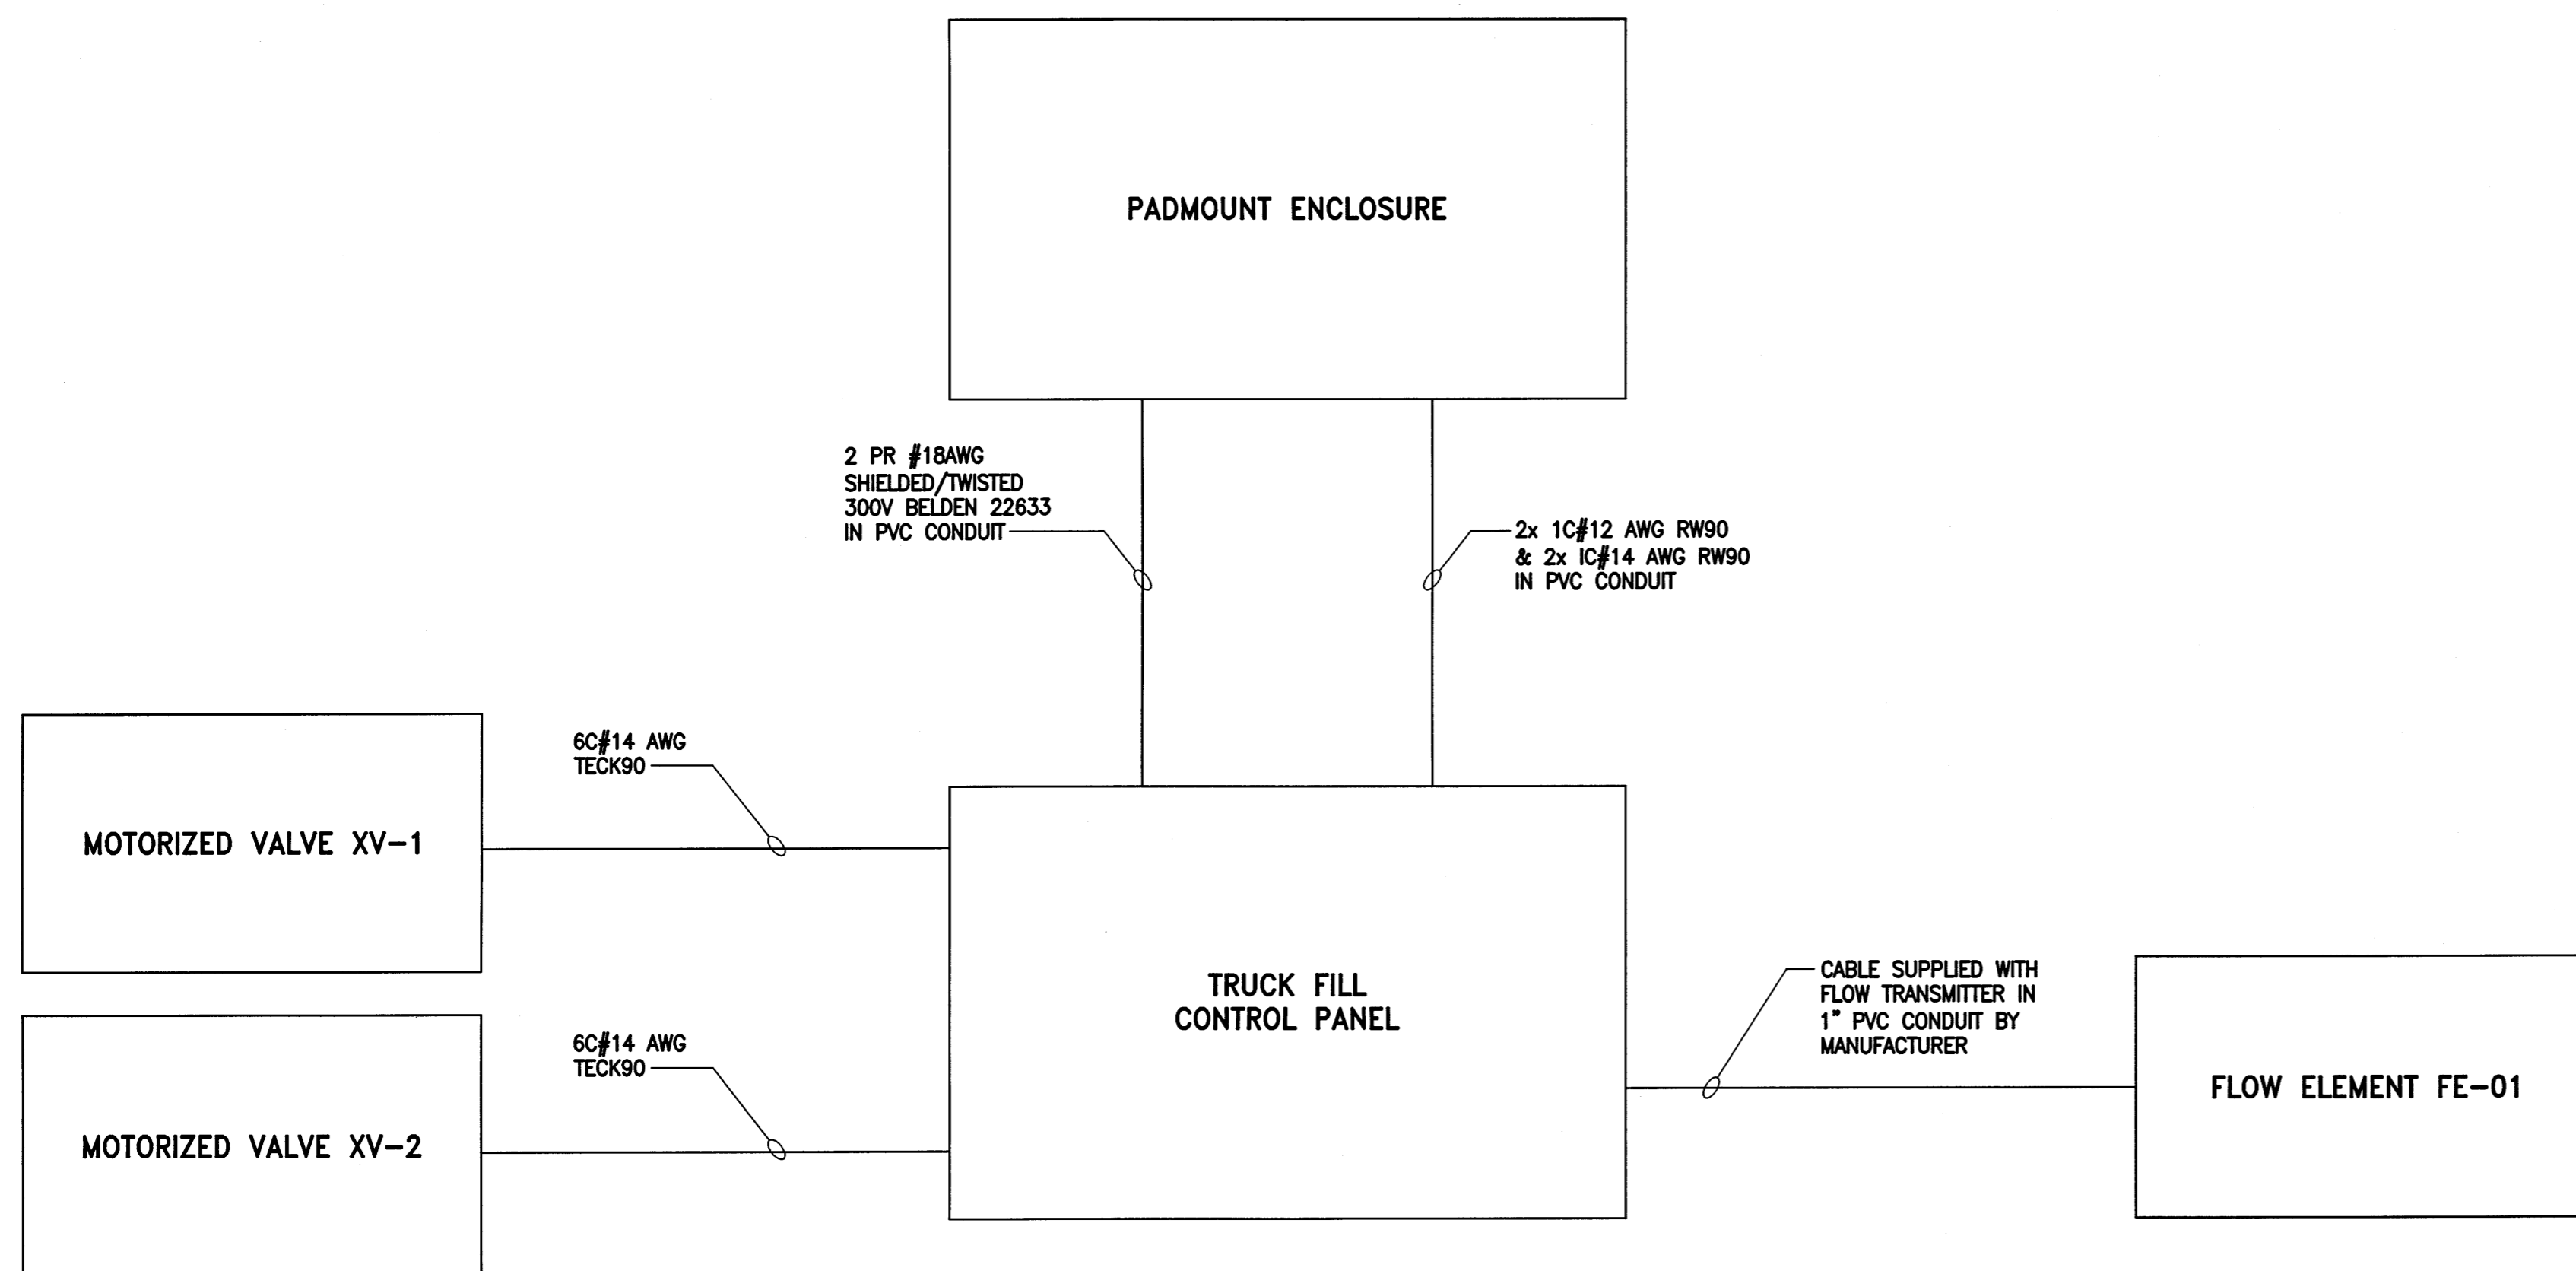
PADMOUNT ENCLOSURE

2 PR #18AWG SHIELDED/TWISTED 300V BELDEN 22633 IN PVC CONDUIT

2x 1C#12 AWG RW90 & 2x IC#14 AWG RW90 IN PVC CONDUIT

6C#14 AWG TECK90

MOTORIZED VALVE XV-1

TRUCK FILL CONTROL PANEL

CABLE SUPPLIED WITH FLOW TRANSMITTER IN 1" PVC CONDUIT BY MANUFACTURER

FLOW ELEMENT FE-01

6C#14 AWG TECK90

MOTORIZED VALVE XV-2